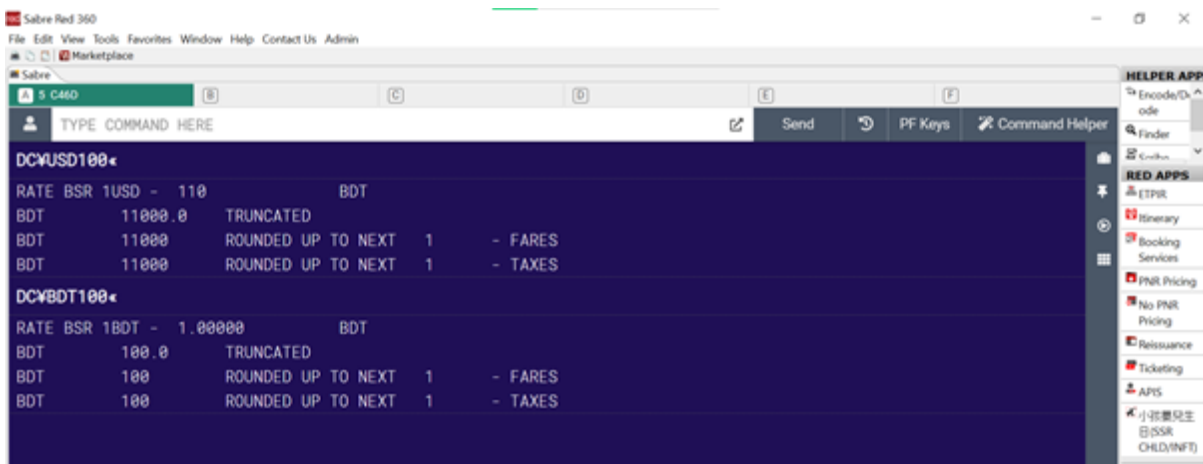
Sabre Red 360
File Edit View Tools Favorites Window Help Contact Us Admin
Marketplace
Sabre
A 5 C46D B C D E F
TYPE COMMAND HERE
Send PF Keys Command Helper
DC¥USD100«
RATE BSR 1USD - 110 BDT
BDT 11000.0 TRUNCATED
BDT 11000 ROUNDED UP TO NEXT 1 - FARES
BDT 11000 ROUNDED UP TO NEXT 1 - TAXES
DC¥BDT100«
RATE BSR 1BDT - 1.00000 BDT
BDT 100.0 TRUNCATED
BDT 100 ROUNDED UP TO NEXT 1 - FARES
BDT 100 ROUNDED UP TO NEXT 1 - TAXES
HELPER APP
Encode/Decode
Finder
Scribe
RED APPS
ETPIR
Itinerary
Booking Services
PNR Pricing
No PNR Pricing
Reissuance
Ticketing
APIS
小孩婴儿生日(SSR CHLD/INFT)